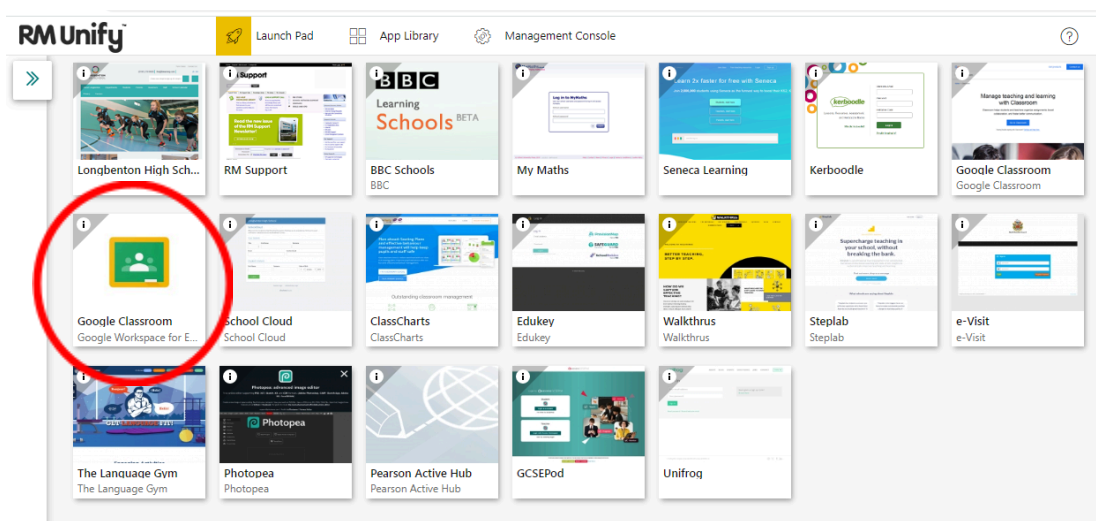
RM Unify

Launch Pad
App Library
Management Console
?

Longbenton High Sch...

RM Support

BBC Learning Schools BETA
BBC Schools
BBC

My Maths

Learn 3x faster for free with Seneca
Seneca Learning

kerboodle
Kerboodle

Manage teaching and learning with Classroom
Google Classroom
Google Classroom

Google Classroom
Google Workspace for E...

School Cloud
School Cloud

Outstanding classroom management
ClassCharts
ClassCharts

Edukey
Edukey

BETTER TEACHING, STEP BY STEP.
Walkthrus
Walkthrus

Supercharge teaching in your school, without breaking the bank.
Steplab
Steplab

e-Visit
e-Visit

The Language Gym
The Language Gym

Photopea advanced image editor
Photopea
Photopea
Photopea

Pearson Active Hub
Pearson Active Hub

GCSEPod

Unifrog